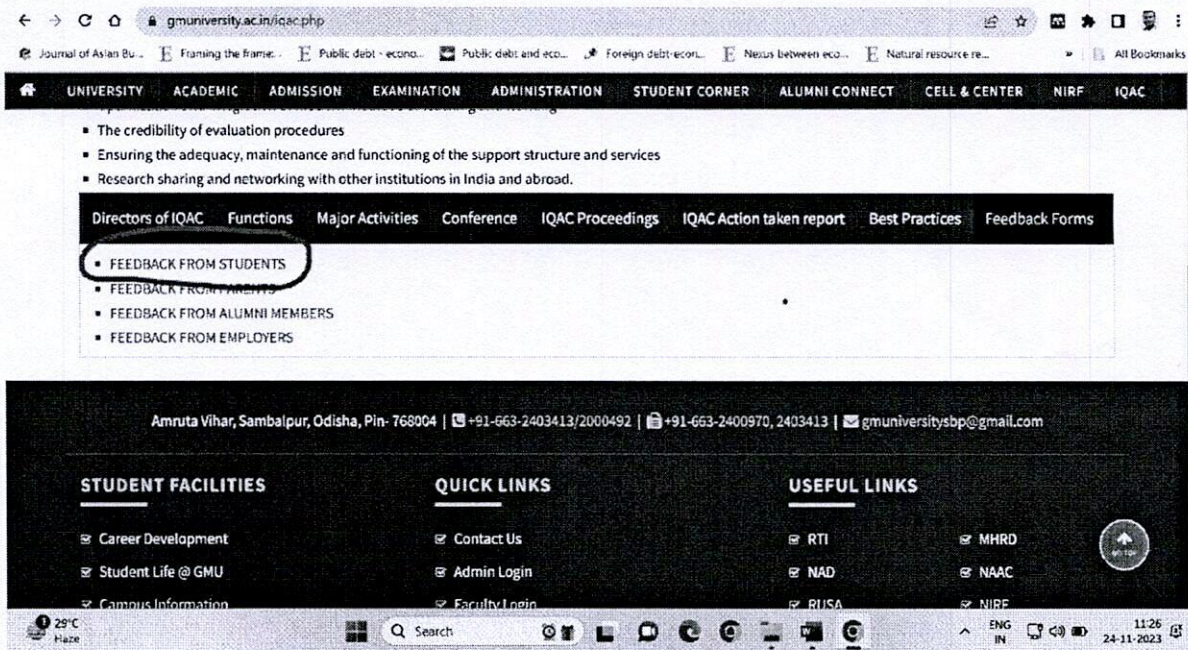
gmuniversity.ac.in/iqac.php

Journal of Asian Bu... Framing the frame... Public debt - econo... Public debt and eco... Foreign debt-econ... Nexus between eco... Natural resource re... All Bookmarks

UNIVERSITY ACADEMIC ADMISSION EXAMINATION ADMINISTRATION STUDENT CORNER ALUMNI CONNECT CELL & CENTER NIRF IQAC

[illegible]

- The credibility of evaluation procedures
- Ensuring the adequacy, maintenance and functioning of the support structure and services
- Research sharing and networking with other institutions in India and abroad.

Directors of IQAC Functions Major Activities Conference IQAC Proceedings IQAC Action taken report Best Practices Feedback Forms

- FEEDBACK FROM STUDENTS
- FEEDBACK FROM PARENTS
- FEEDBACK FROM ALUMNI MEMBERS
- FEEDBACK FROM EMPLOYERS

Amruta Vihar, Sambalpur, Odisha, Pin- 768004 | +91-663-2403413/2000492 | +91-663-2400970, 2403413 | gmuniversitysbp@gmail.com

STUDENT FACILITIES
Career Development
Student Life @ GMU
Campus Information

QUICK LINKS
Contact Us
Admin Login
Faculty Login

USEFUL LINKS
RTI
NAD
RUSA
MHRD
NAAC
NIRF

29°C Haze
Search
ENG IN
11:26 24-11-2023